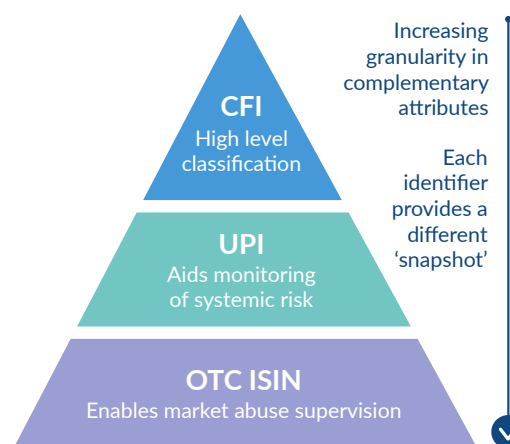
CFI
High level classification

UPI
Aids monitoring of systemic risk

OTC ISIN
Enables market abuse supervision

Increasing granularity in complementary attributes

Each identifier provides a different ‘snapshot’